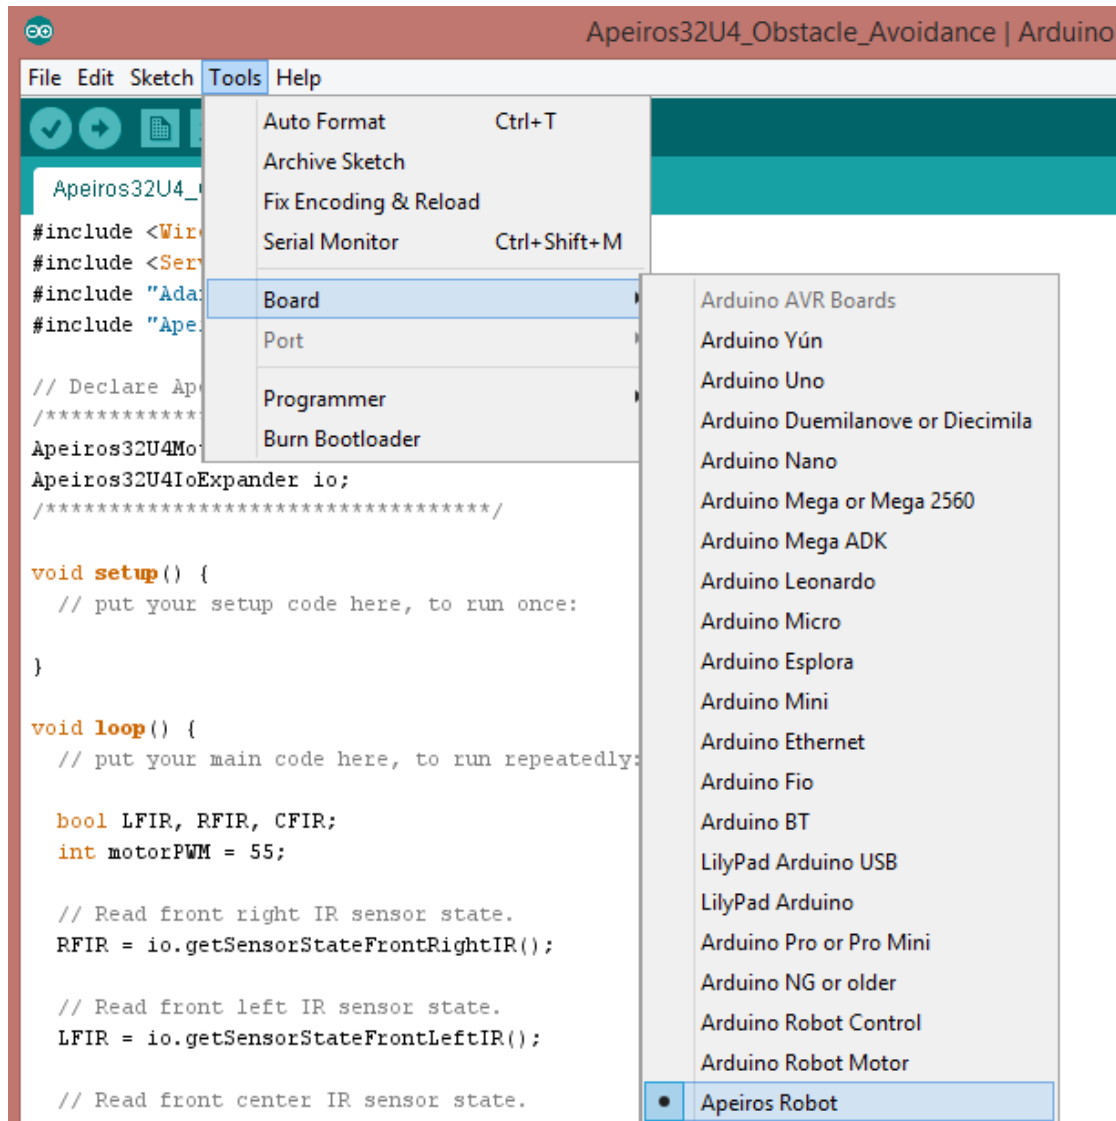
Apeiros32U4_Obstacle_Avoidance | Arduino

File Edit Sketch Tools Help

Apeiros32U4_

#include <Wir
#include <Ser
#include "Ada
#include "Ape

// Declare Ap
/************
Apeiros32U4Mo
Apeiros32U4IoExpander io;
/************************************/

void setup() {
  // put your setup code here, to run once:

}

void loop() {
  // put your main code here, to run repeatedly:

  bool LFIR, RFIR, CFIR;
  int motorPWM = 55;

  // Read front right IR sensor state.
  RFIR = io.getSensorStateFrontRightIR();

  // Read front left IR sensor state.
  LFIR = io.getSensorStateFrontLeftIR();

  // Read front center IR sensor state.

Auto Format Ctrl+T
Archive Sketch
Fix Encoding & Reload
Serial Monitor Ctrl+Shift+M
Board
Port
Programmer
Burn Bootloader

Arduino AVR Boards
Arduino Yún
Arduino Uno
Arduino Duemilanove or Diecimila
Arduino Nano
Arduino Mega or Mega 2560
Arduino Mega ADK
Arduino Leonardo
Arduino Micro
Arduino Esplora
Arduino Mini
Arduino Ethernet
Arduino Fio
Arduino BT
LilyPad Arduino USB
LilyPad Arduino
Arduino Pro or Pro Mini
Arduino NG or older
Arduino Robot Control
Arduino Robot Motor
Apeiros Robot